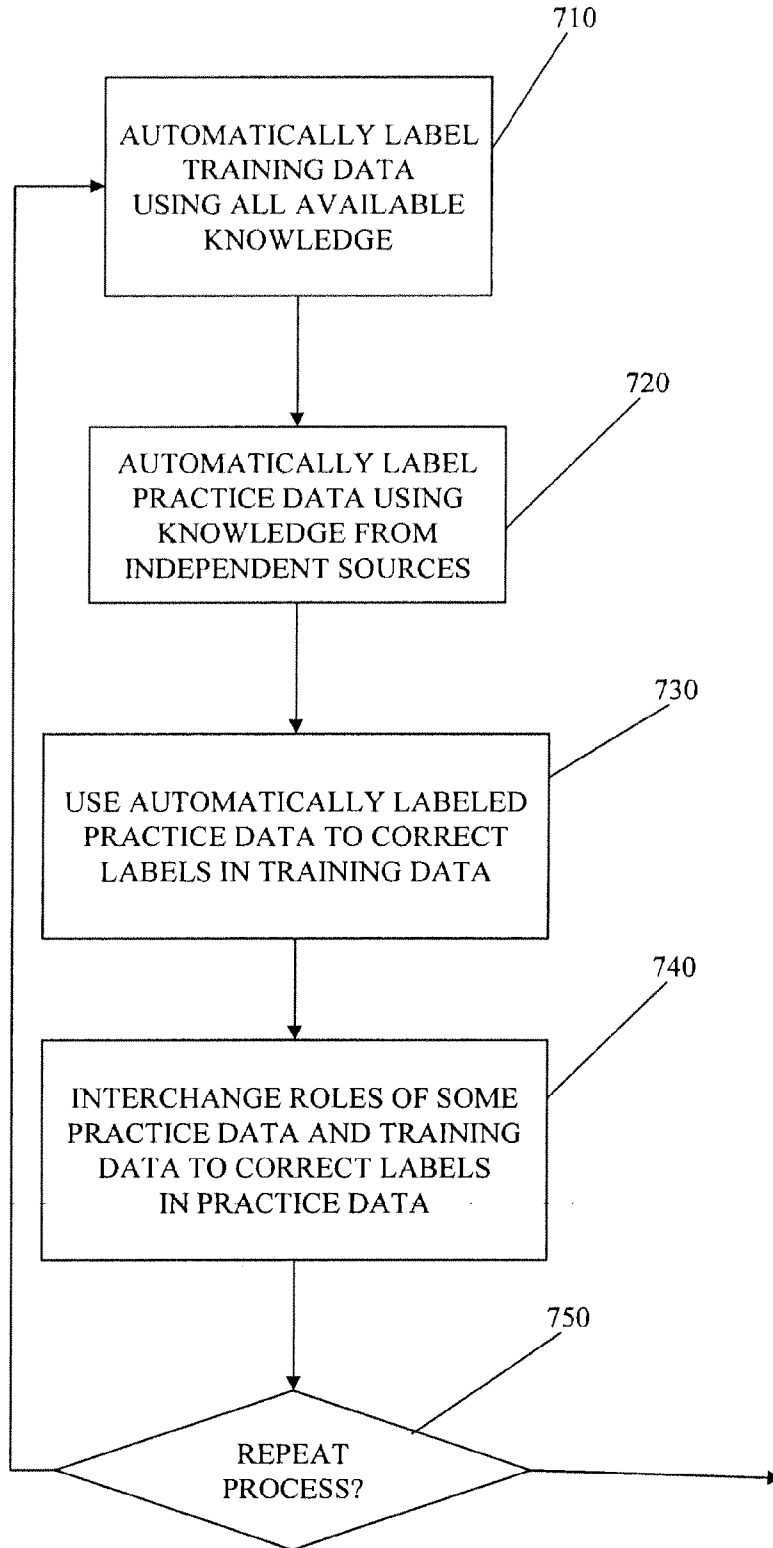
710

AUTOMATICALLY LABEL TRAINING DATA USING ALL AVAILABLE KNOWLEDGE

720

AUTOMATICALLY LABEL PRACTICE DATA USING KNOWLEDGE FROM INDEPENDENT SOURCES

730

USE AUTOMATICALLY LABELED PRACTICE DATA TO CORRECT LABELS IN TRAINING DATA

740

INTERCHANGE ROLES OF SOME PRACTICE DATA AND TRAINING DATA TO CORRECT LABELS IN PRACTICE DATA

750

REPEAT PROCESS?